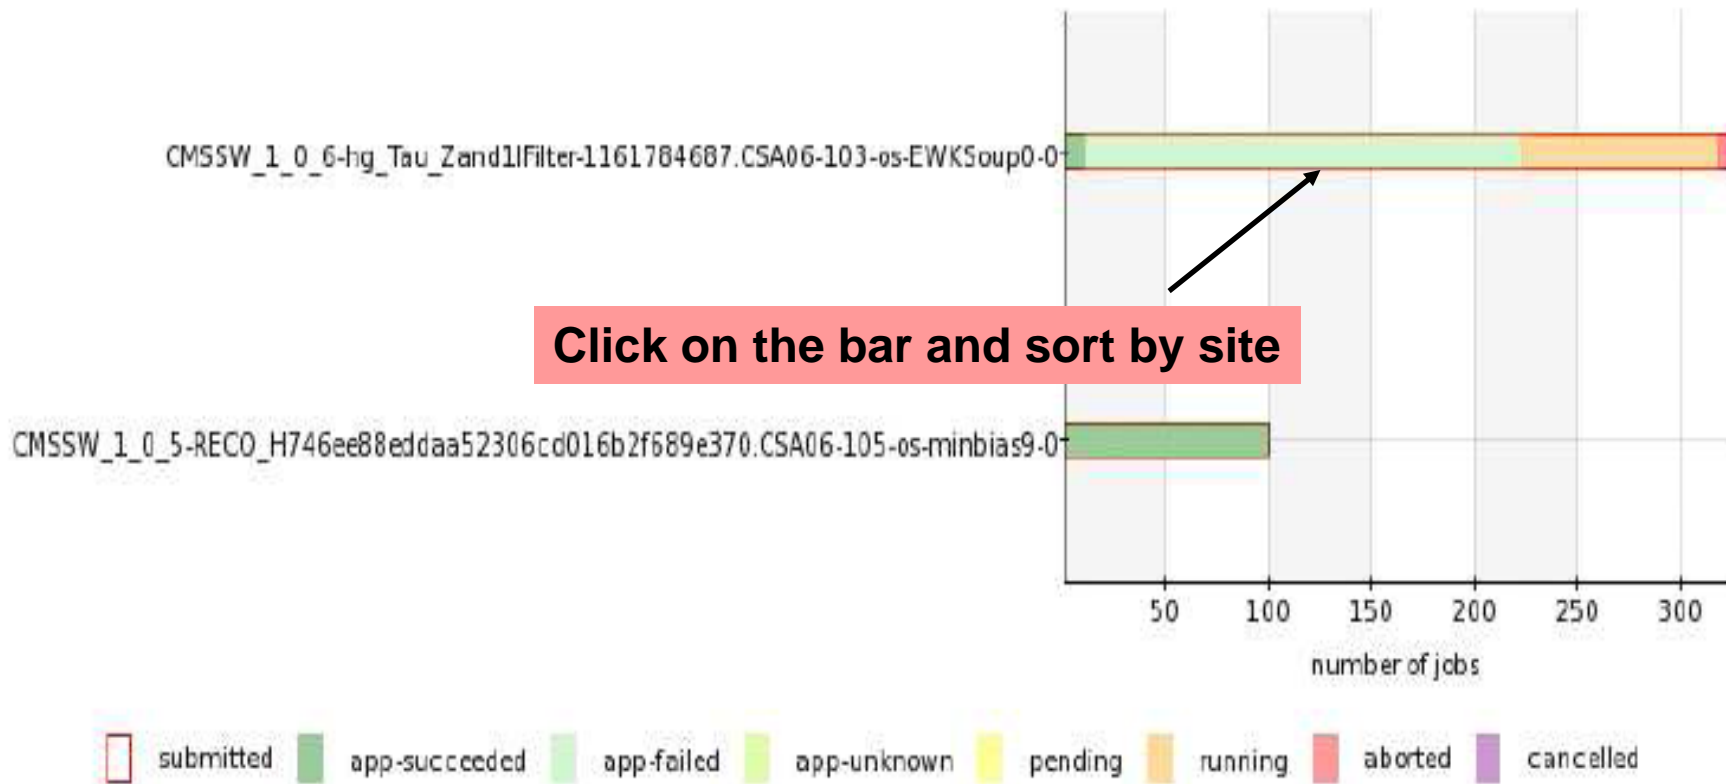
CMSSW_1_0_6-hg_Tau_Zand1lFilter-1161784687.CSA06-103-os-EWKSoup0-0

Click on the bar and sort by site

CMSSW_1_0_5-RECO_H746ee88eddaa52306cd016b2f689e370.CSA06-105-os-minbias9-0

50 100 150 200 250 300

number of jobs

submitted app-succeeded app-failed app-unknown pending running aborted cancelled